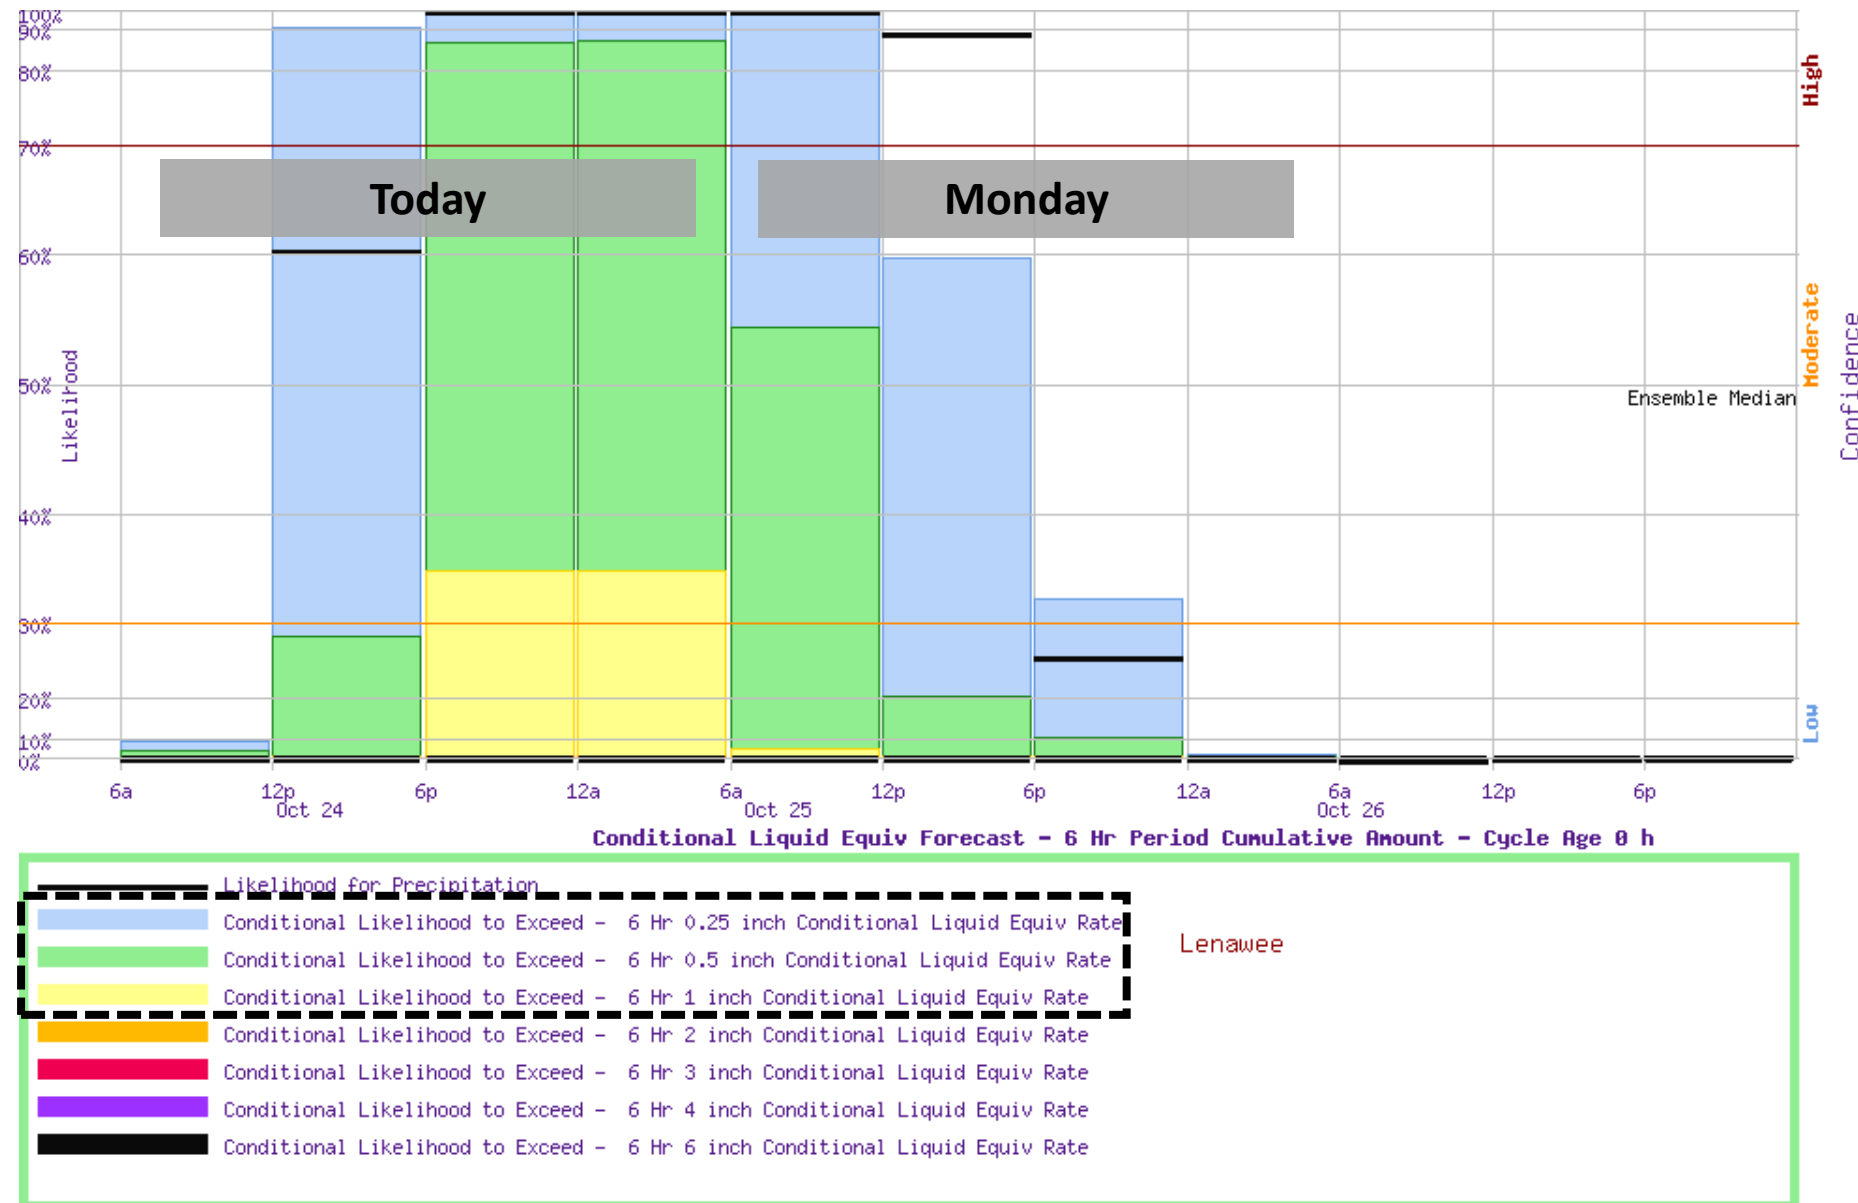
100%
90%
80%
70%
60%
50%
40%
30%
20%
10%
0%

Likelihood

Today

Monday

High
Moderate
Low
Confidence

Ensemble Median

6a
12p
Oct 24
6p
12a
6a
Oct 25
12p
6p
12a
6a
Oct 26
12p
6p

Conditional Liquid Equiv Forecast - 6 Hr Period Cumulative Amount - Cycle Age 0 h

Likelihood for Precipitation
Conditional Likelihood to Exceed - 6 Hr 0.25 inch Conditional Liquid Equiv Rate
Conditional Likelihood to Exceed - 6 Hr 0.5 inch Conditional Liquid Equiv Rate
Conditional Likelihood to Exceed - 6 Hr 1 inch Conditional Liquid Equiv Rate
Conditional Likelihood to Exceed - 6 Hr 2 inch Conditional Liquid Equiv Rate
Conditional Likelihood to Exceed - 6 Hr 3 inch Conditional Liquid Equiv Rate
Conditional Likelihood to Exceed - 6 Hr 4 inch Conditional Liquid Equiv Rate
Conditional Likelihood to Exceed - 6 Hr 6 inch Conditional Liquid Equiv Rate

Lenawee